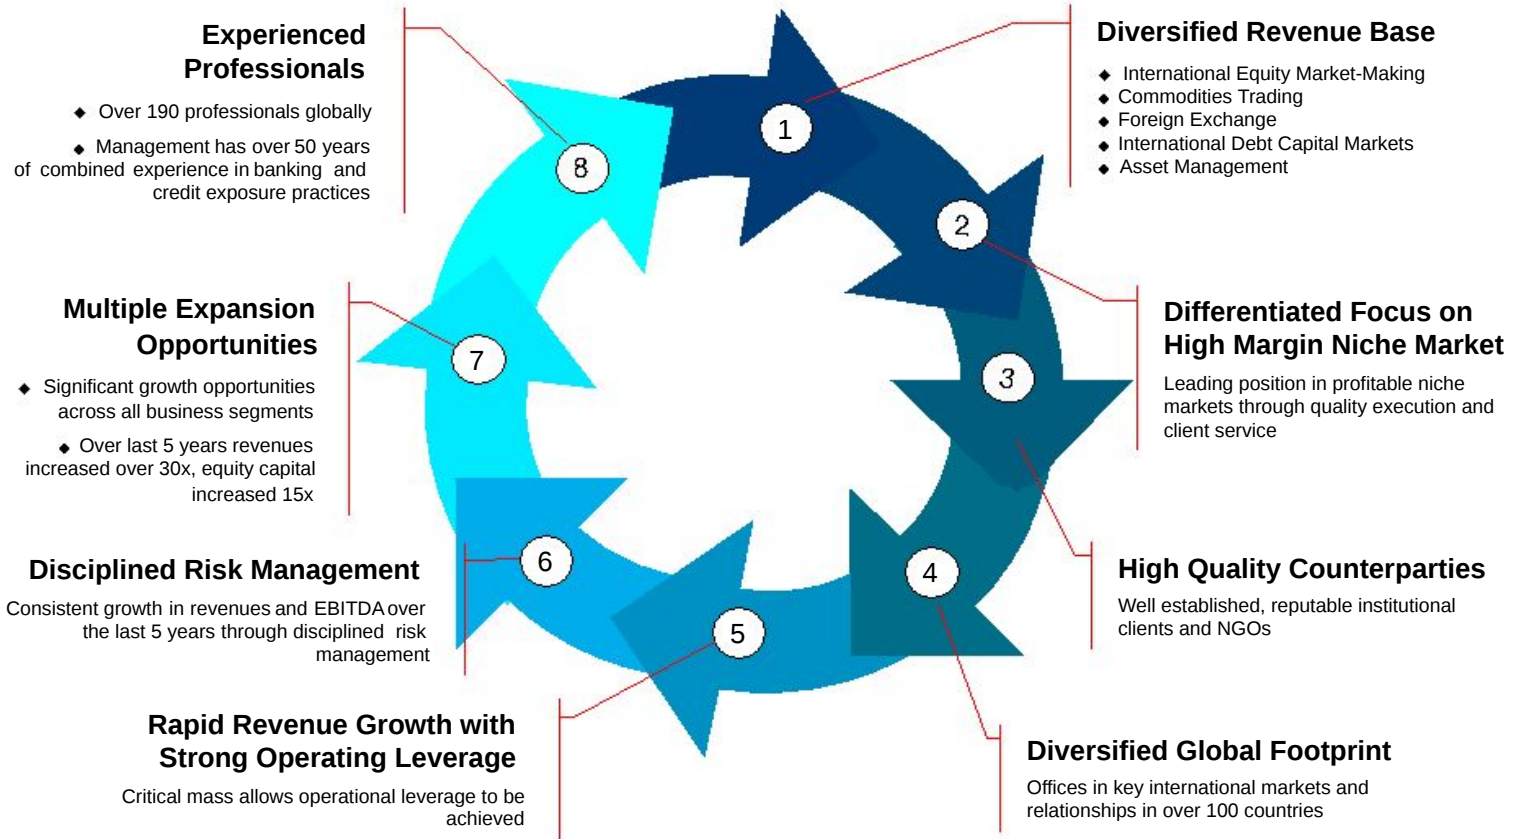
Experienced Professionals

◆ Over 190 professionals globally

◆ Management has over 50 years of combined experience in banking and credit exposure practices

Diversified Revenue Base

◆ International Equity Market-Making
◆ Commodities Trading
◆ Foreign Exchange
◆ International Debt Capital Markets
◆ Asset Management

1

2

8

Differentiated Focus on High Margin Niche Market

Leading position in profitable niche markets through quality execution and client service

Multiple Expansion Opportunities

◆ Significant growth opportunities across all business segments

◆ Over last 5 years revenues increased over 30x, equity capital increased 15x

7

3

High Quality Counterparties

Well established, reputable institutional clients and NGOs

6

4

Disciplined Risk Management

Consistent growth in revenues and EBITDA over the last 5 years through disciplined risk management

5

Rapid Revenue Growth with Strong Operating Leverage

Critical mass allows operational leverage to be achieved

Diversified Global Footprint

Offices in key international markets and relationships in over 100 countries